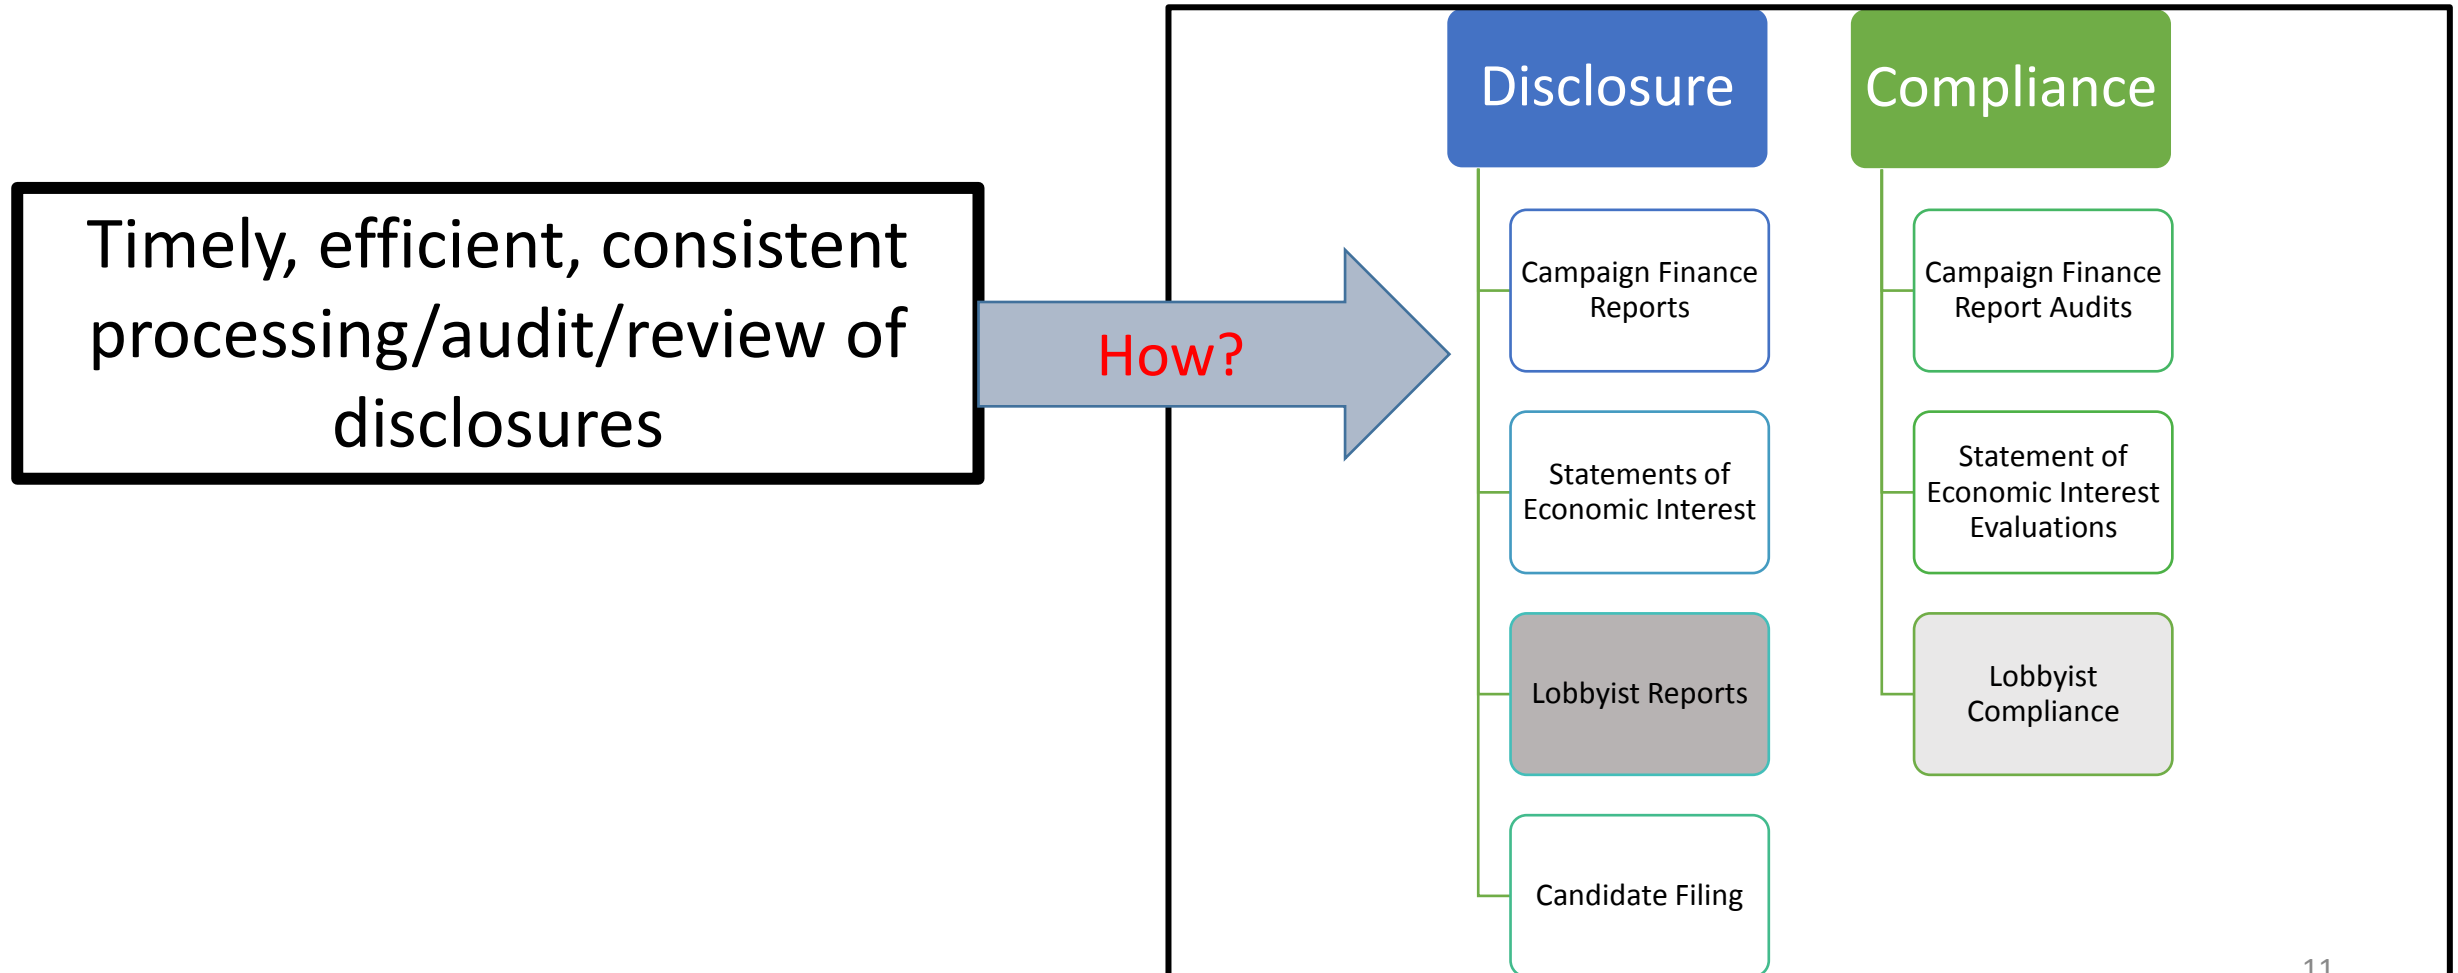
Timely, efficient, consistent processing/audit/review of disclosures

How?

Disclosure

Campaign Finance Reports

Statements of Economic Interest

Lobbyist Reports

Candidate Filing

Compliance

Campaign Finance Report Audits

Statement of Economic Interest Evaluations

Lobbyist Compliance

11